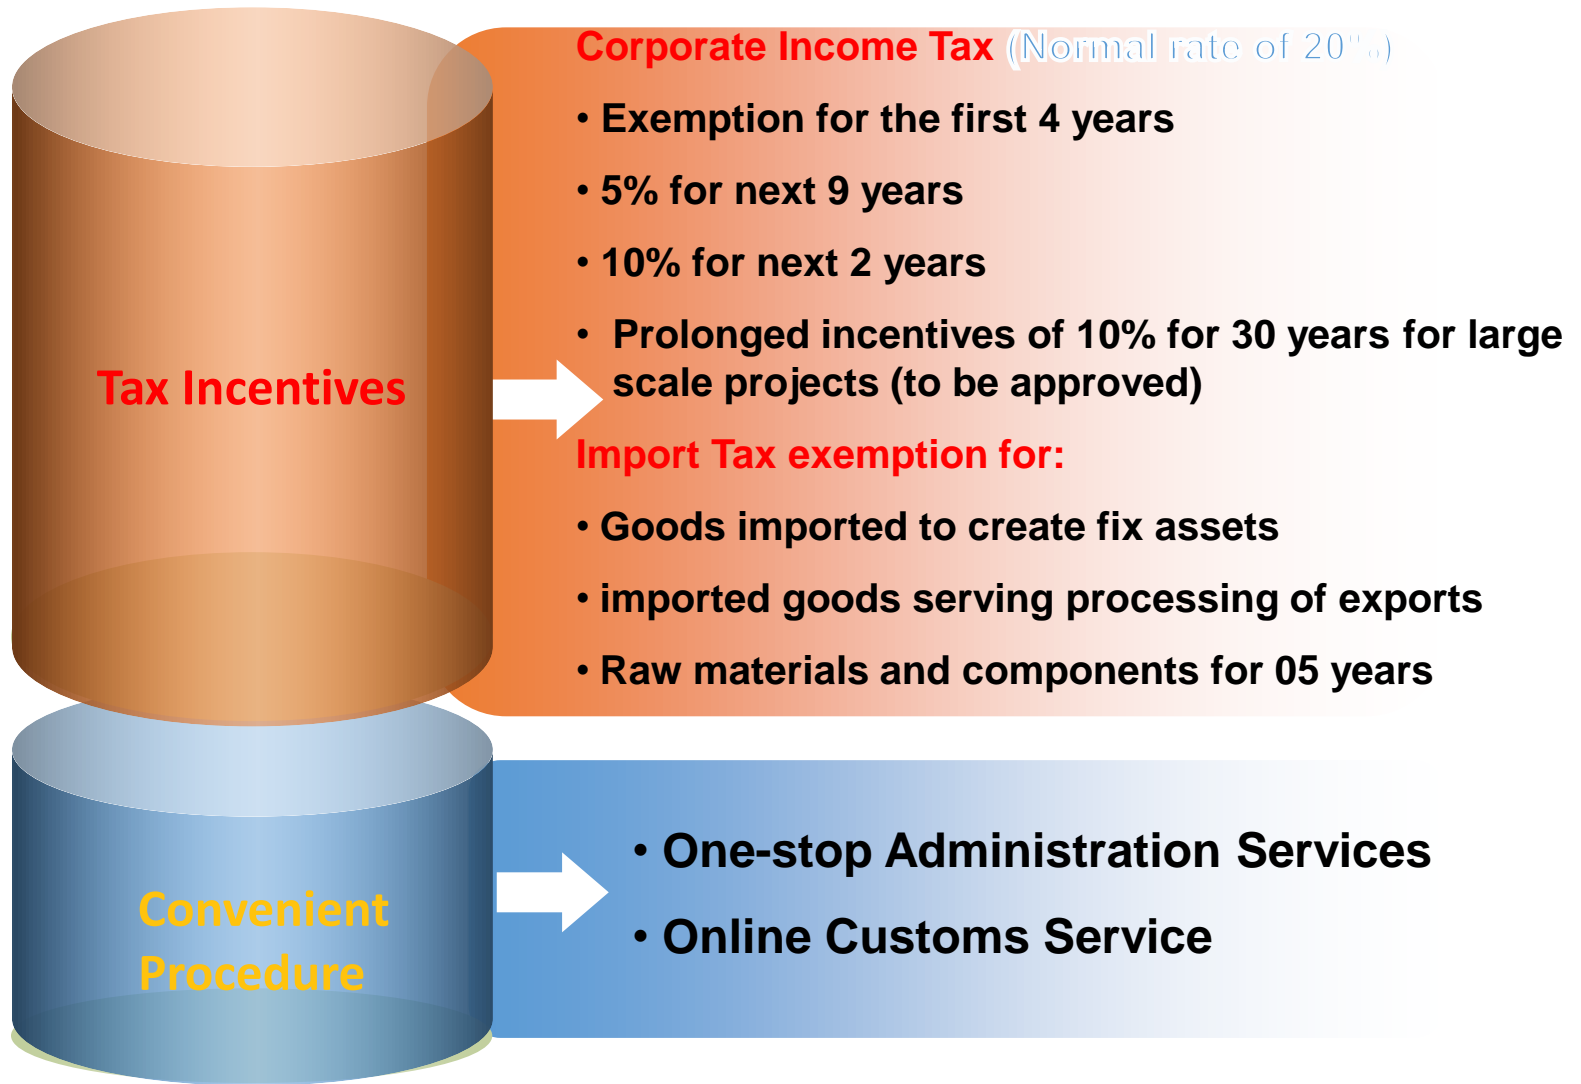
Tax Incentives

Corporate Income Tax (Normal rate of 20%)

• Exemption for the first 4 years

• 5% for next 9 years

• 10% for next 2 years

• Prolonged incentives of 10% for 30 years for large scale projects (to be approved)

Import Tax exemption for:

• Goods imported to create fix assets

• imported goods serving processing of exports

• Raw materials and components for 05 years

Convenient Procedure

• One-stop Administration Services

• Online Customs Service